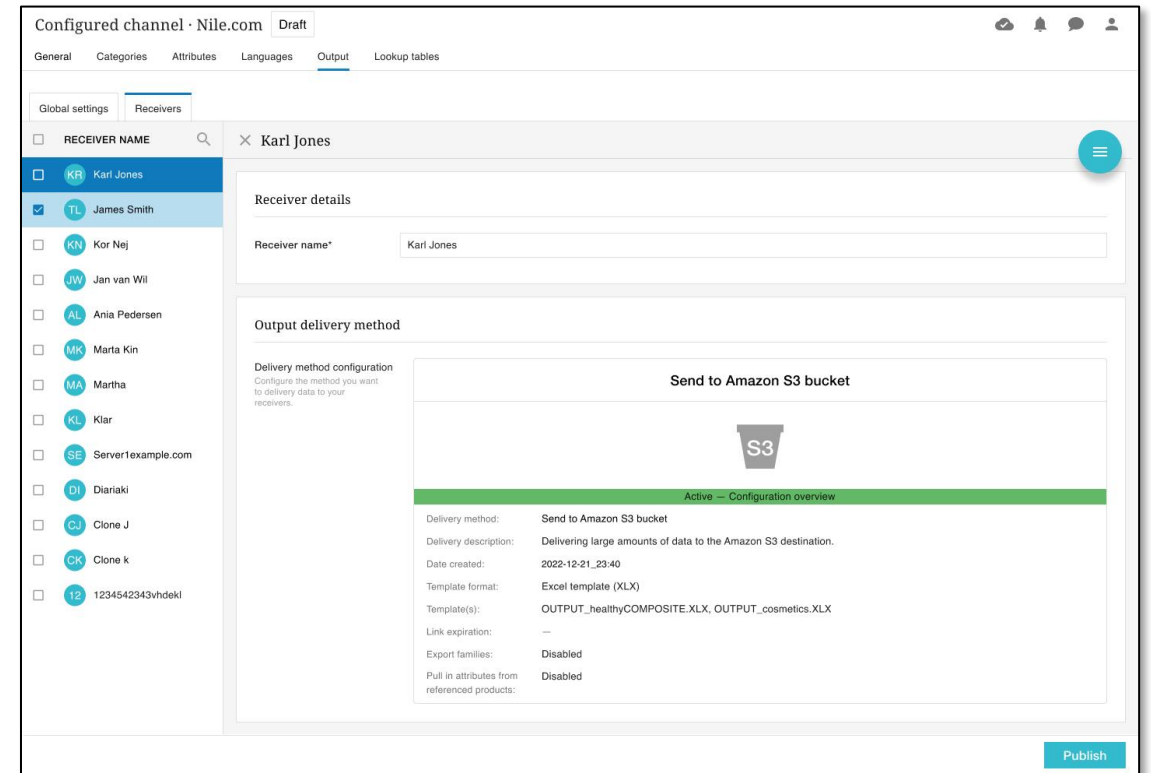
Configured channel · Nile.com Draft

General Categories Attributes Languages Output Lookup tables

Global settings Receivers

RECEIVER NAME

KR Karl Jones
TL James Smith
KN Kor Nej
JW Jan van Wil
AL Ania Pedersen
MK Marta Kin
MA Martha
KL Klar
SE Server1example.com
DI Diariaki
CJ Clone J
CK Clone k
12 1234542343vhdekl

× Karl Jones

Receiver details

Receiver name* Karl Jones

Output delivery method

Delivery method configuration
Configure the method you want to delivery data to your receivers.

Send to Amazon S3 bucket

S3

Active — Configuration overview

| | |
|---|---|
| Delivery method: | Send to Amazon S3 bucket |
| Delivery description: | Delivering large amounts of data to the Amazon S3 destination. |
| Date created: | 2022-12-21_23:40 |
| Template format: | Excel template (XLX) |
| Template(s): | OUTPUT_healthyCOMPOSITE.XLX, OUTPUT_cosmetics.XLX |
| Link expiration: | — |
| Export families: | Disabled |
| Pull in attributes from referenced products: | Disabled |

Publish